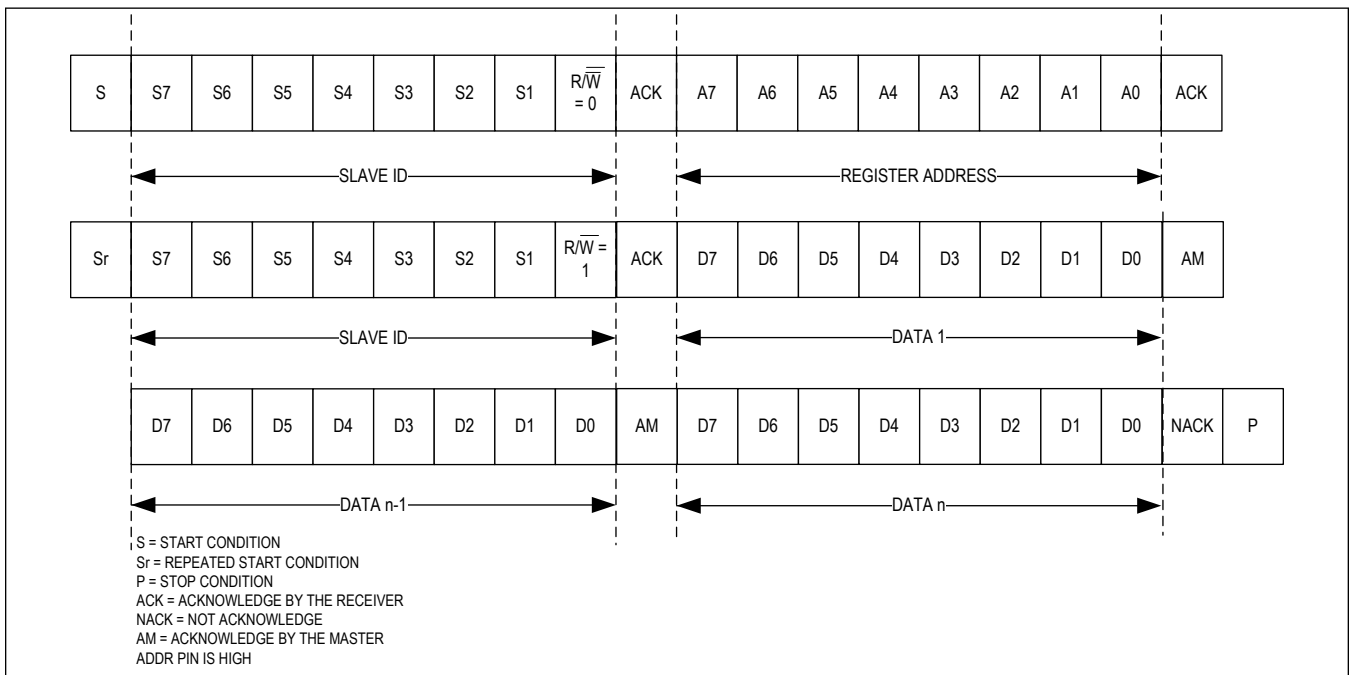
| S | S7 | S6 | S5 | S4 | S3 | S2 | S1 | $R/\overline{W}$ = 0 | ACK | A7 | A6 | A5 | A4 | A3 | A2 | A1 | A0 | ACK |
|---|---|---|---|---|---|---|---|---|---|---|---|---|---|---|---|---|---|---|

SLAVE ID

REGISTER ADDRESS

| Sr | S7 | S6 | S5 | S4 | S3 | S2 | S1 | $R/\overline{W}$ = 1 | ACK | D7 | D6 | D5 | D4 | D3 | D2 | D1 | D0 | AM |
|---|---|---|---|---|---|---|---|---|---|---|---|---|---|---|---|---|---|---|

SLAVE ID

DATA 1

| D7 | D6 | D5 | D4 | D3 | D2 | D1 | D0 | AM | D7 | D6 | D5 | D4 | D3 | D2 | D1 | D0 | NACK | P |
|---|---|---|---|---|---|---|---|---|---|---|---|---|---|---|---|---|---|---|

DATA n-1

DATA n

S = START CONDITION
Sr = REPEATED START CONDITION
P = STOP CONDITION
ACK = ACKNOWLEDGE BY THE RECEIVER
NACK = NOT ACKNOWLEDGE
AM = ACKNOWLEDGE BY THE MASTER
ADDR PIN IS HIGH